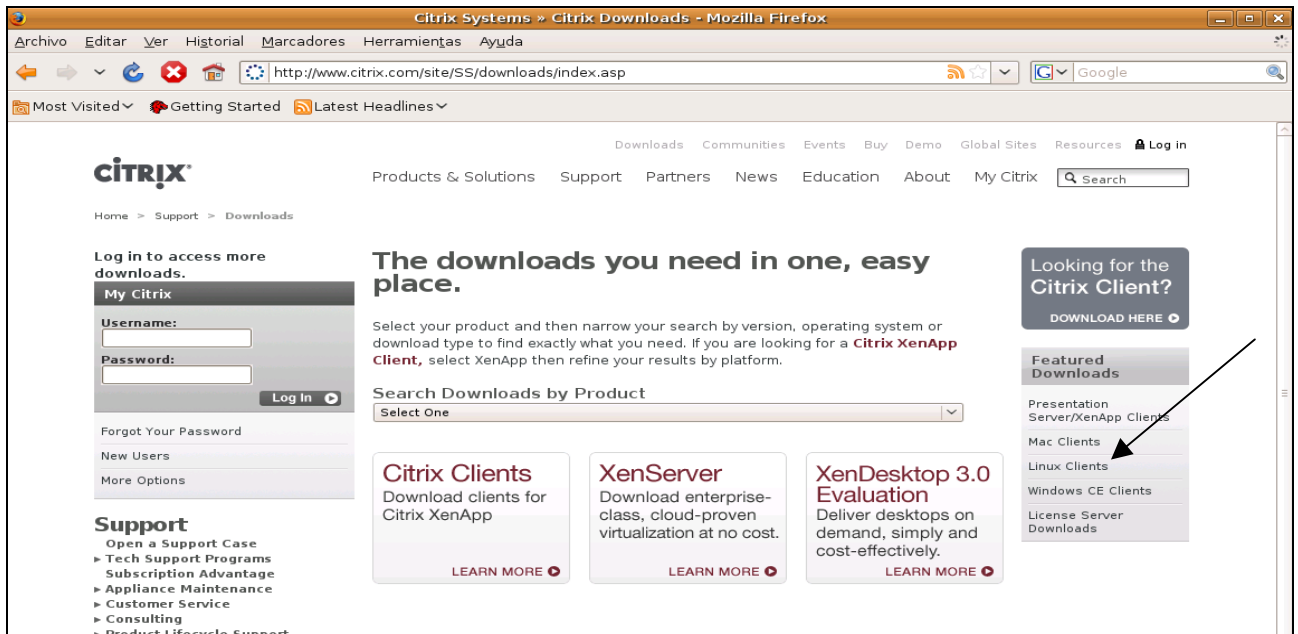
Citrix Systems » Citrix Downloads - Mozilla Firefox

Archivo Editar Ver Historial Marcadores Herramientas Ayuda

http://www.citrix.com/site/SS/downloads/index.asp

Google

Most Visited Getting Started Latest Headlines

Downloads Communities Events Buy Demo Global Sites Resources Log in

CiTRIX

Products & Solutions Support Partners News Education About My Citrix Search

Home > Support > Downloads

Log in to access more downloads.

My Citrix

Username:

Password:

Log In

Forgot Your Password

New Users

More Options

Support

Open a Support Case

Tech Support Programs

Subscription Advantage

Appliance Maintenance

Customer Service

Consulting

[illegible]

The downloads you need in one, easy place.

Select your product and then narrow your search by version, operating system or download type to find exactly what you need. If you are looking for a Citrix XenApp Client, select XenApp then refine your results by platform.

Search Downloads by Product

Select One

Citrix Clients
Download clients for Citrix XenApp
LEARN MORE

XenServer
Download enterprise-class, cloud-proven virtualization at no cost.
LEARN MORE

XenDesktop 3.0 Evaluation
Deliver desktops on demand, simply and cost-effectively.
LEARN MORE

Looking for the Citrix Client?
DOWNLOAD HERE

Featured Downloads

Presentation Server/XenApp Clients

Mac Clients

Linux Clients

Windows CE Clients

License Server Downloads